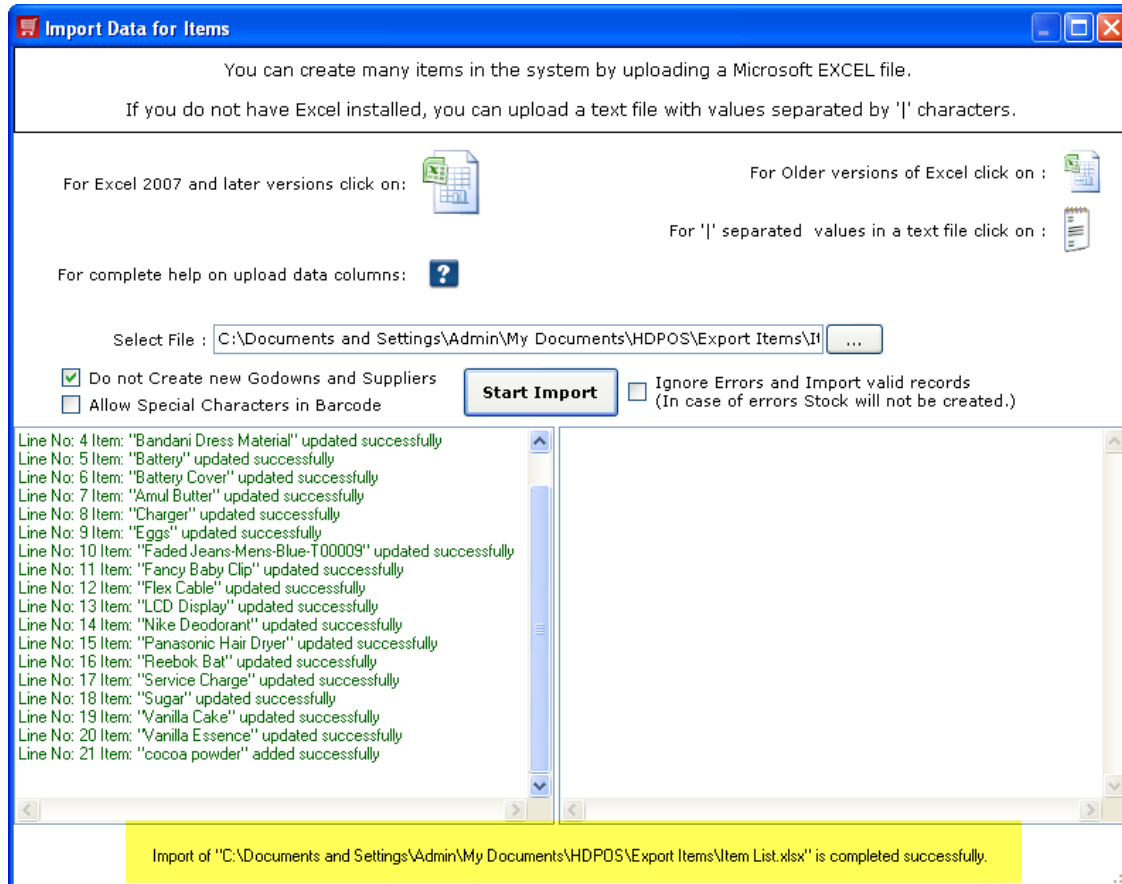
Import Data for Items

You can create many items in the system by uploading a Microsoft EXCEL file.

If you do not have Excel installed, you can upload a text file with values separated by '|' characters.

For Excel 2007 and later versions click on:

For Older versions of Excel click on :

For '|' separated values in a text file click on :

For complete help on upload data columns:

Select File : C:\Documents and Settings\Admin\My Documents\HDPOS\Export Items\I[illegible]

...

Do not Create new Godowns and Suppliers

Allow Special Characters in Barcode

Start Import

Ignore Errors and Import valid records
(In case of errors Stock will not be created.)

Line No: 4 Item: "Bandani Dress Material" updated successfully
Line No: 5 Item: "Battery" updated successfully
Line No: 6 Item: "Battery Cover" updated successfully
Line No: 7 Item: "Amul Butter" updated successfully
Line No: 8 Item: "Charger" updated successfully
Line No: 9 Item: "Eggs" updated successfully
Line No: 10 Item: "Faded Jeans-Mens-Blue-T00009" updated successfully
Line No: 11 Item: "Fancy Baby Clip" updated successfully
Line No: 12 Item: "Flex Cable" updated successfully
Line No: 13 Item: "LCD Display" updated successfully
Line No: 14 Item: "Nike Deodorant" updated successfully
Line No: 15 Item: "Panasonic Hair Dryer" updated successfully
Line No: 16 Item: "Reebok Bat" updated successfully
Line No: 17 Item: "Service Charge" updated successfully
Line No: 18 Item: "Sugar" updated successfully
Line No: 19 Item: "Vanilla Cake" updated successfully
Line No: 20 Item: "Vanilla Essence" updated successfully
Line No: 21 Item: "cocoa powder" added successfully

Import of "C:\Documents and Settings\Admin\My Documents\HDPOS\Export Items\Item List.xlsx" is completed successfully.